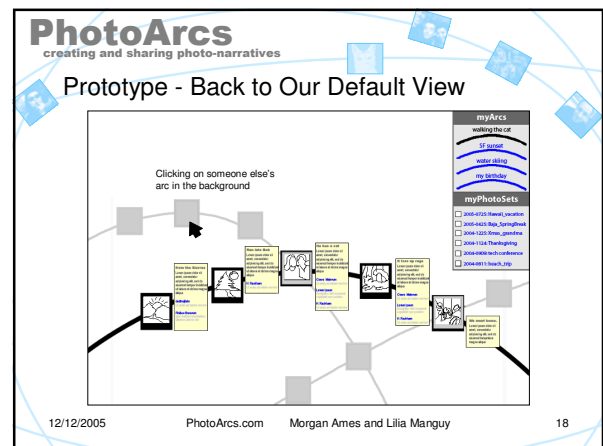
PhotoArcs
creating and sharing photo-narratives

Prototype - Back to Our Default View

Clicking on someone else's arc in the background

myArcs
walking the cat
SF sunset
water skiing
my birthday

myPhotoSets
2005-0725: Hawaii_vacation
2005-0425: Baja_SpringBreak
2004-1225: Xmas_grandma
2004-1124: Thanksgiving
2004-0909: tech conference
2004-0811: beach_trip

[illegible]

12/12/2005 PhotoArcs.com Morgan Ames and Lilia Manguy 18